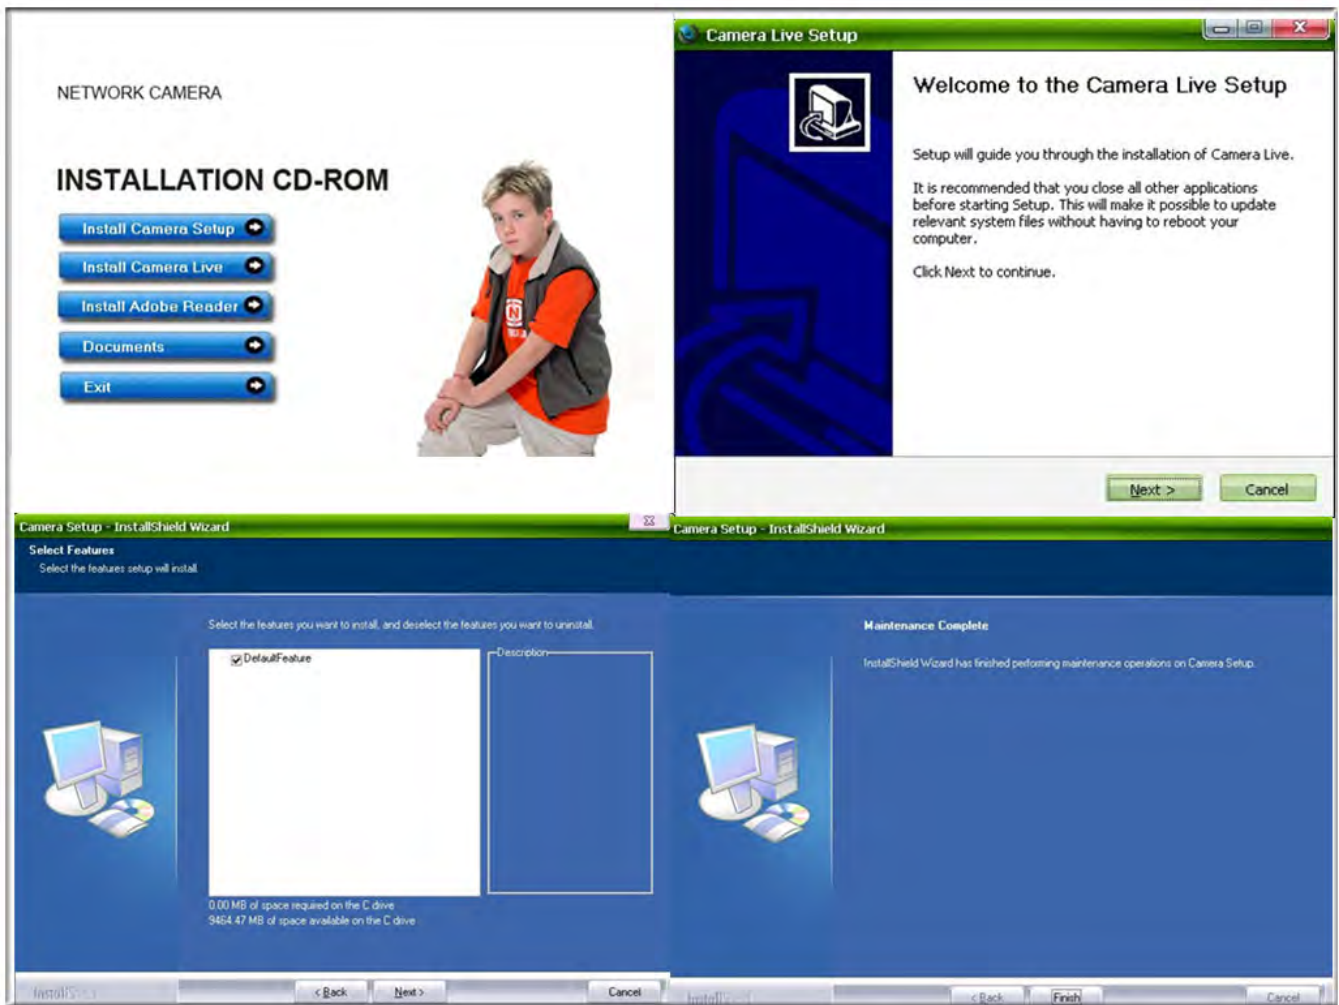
NETWORK CAMERA

INSTALLATION CD-ROM

Install Camera Setup

Install Camera Live

Install Adobe Reader

Documents

Exit

Camera Live Setup

Welcome to the Camera Live Setup

Setup will guide you through the installation of Camera Live.

It is recommended that you close all other applications before starting Setup. This will make it possible to update relevant system files without having to reboot your computer.

Click Next to continue.

Next >

Cancel

Camera Setup - InstallShield Wizard

Select Features

Select the features setup will install.

Select the features you want to install, and deselect the features you want to uninstall.

DefaultFeature

Description

0.00 MB of space required on the C drive
9464.47 MB of space available on the C drive

InstallShield

< Back

Next >

Cancel

Camera Setup - InstallShield Wizard

Maintenance Complete

InstallShield Wizard has finished performing maintenance operations on Camera Setup.

InstallShield

< Back

Finish

Cancel